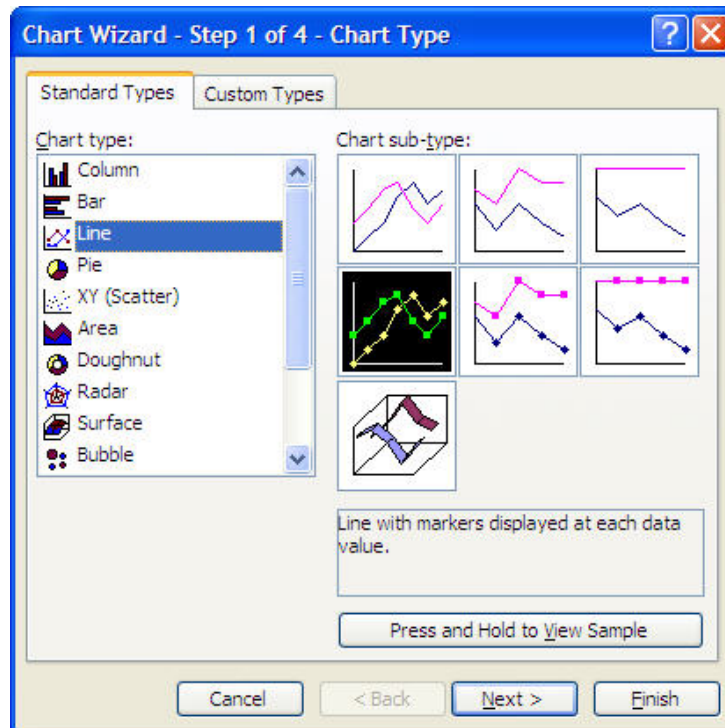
Chart Wizard - Step 1 of 4 - Chart Type

Standard Types

Custom Types

Chart type:

Column

Bar

Line

Pie

XY (Scatter)

Area

Doughnut

Radar

Surface

Bubble

Chart sub-type:

Line with markers displayed at each data value.

Press and Hold to View Sample

Cancel

< Back

Next >

Finish